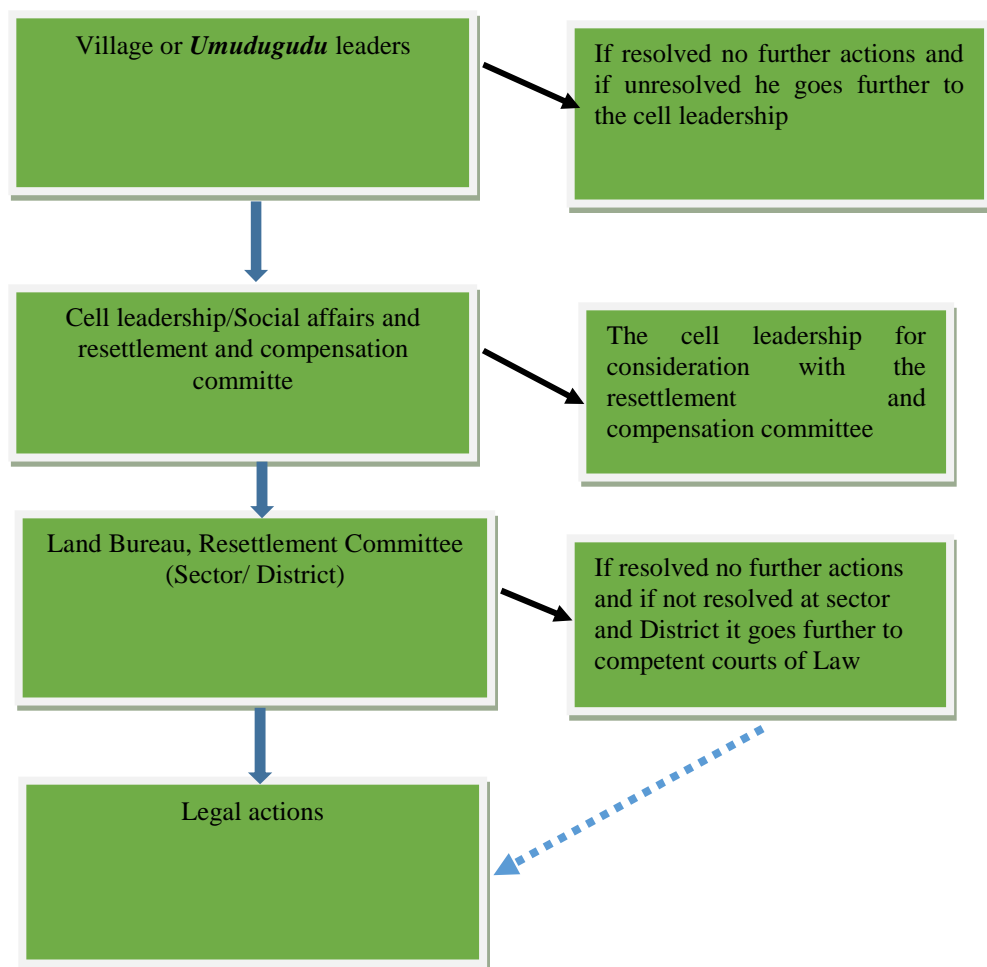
Village or ***Umudugudu*** leaders

If resolved no further actions and if unresolved he goes further to the cell leadership

Cell leadership/Social affairs and resettlement and compensation committe

The cell leadership for consideration with the resettlement and compensation committee

Land Bureau, Resettlement Committee (Sector/ District)

If resolved no further actions and if not resolved at sector and District it goes further to competent courts of Law

Legal actions